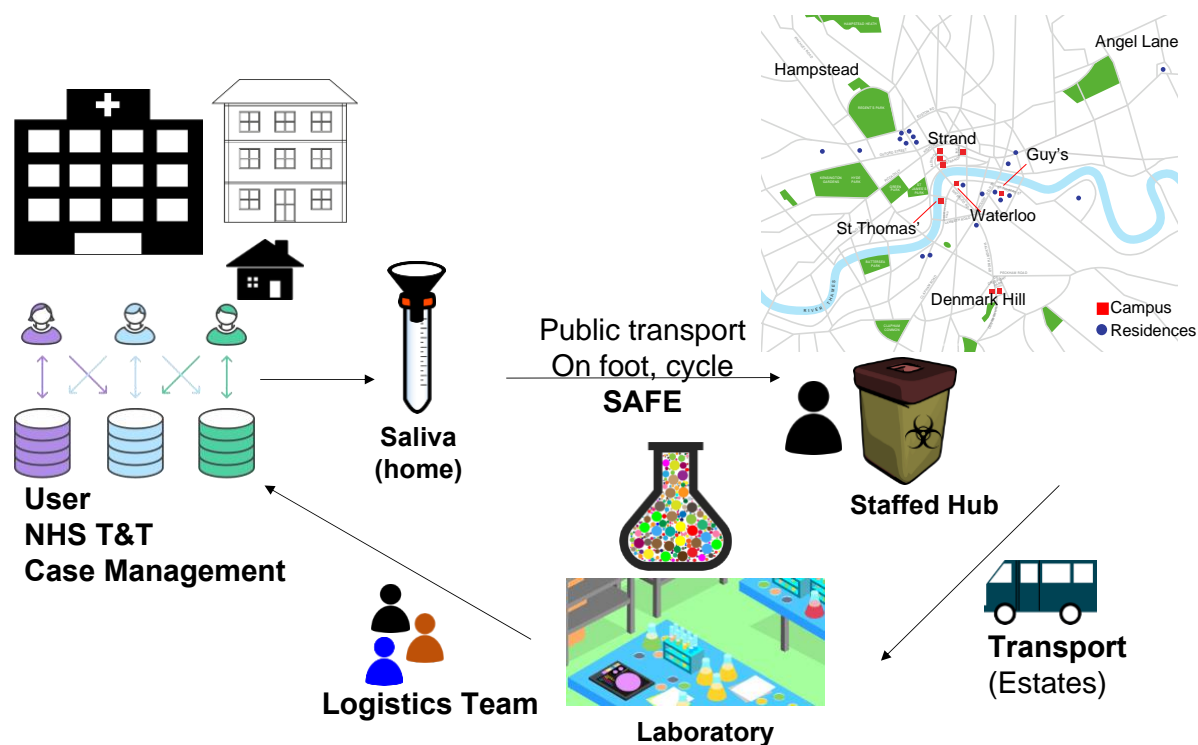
Hampstead

Angel Lane

Strand

Guy's

Waterloo

St Thomas'

Denmark Hill

Campus

Residences

Public transport
On foot, cycle
**SAFE**

Saliva
(home)

User
NHS T&T
Case Management

Staffed Hub

Transport
(Estates)

Logistics Team

Laboratory